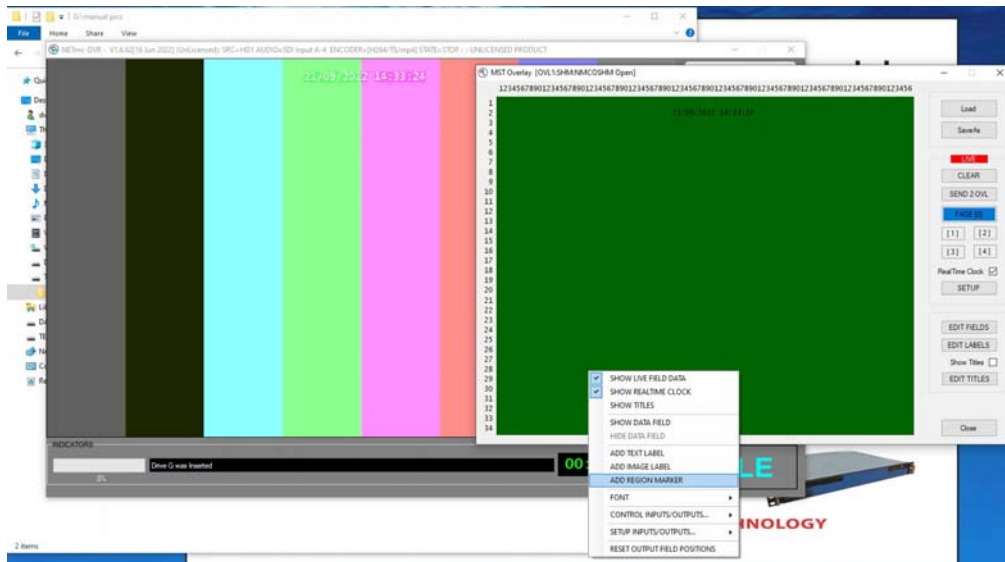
G:\manual.pics

File Home Share View

NETmc-DVR - V1.6.62[16 Jun 2022] (UnLicensed) SRC=HD1 AUDIO=SDI Input A-4 ENCODER=[H264/TS/mp4] STATE=STOP - : UNLICENSED PRODUCT

22/09/2022 14:33:24

MST Overlay [OVL1:SHM:NMCOSHM Open]

123456789012345678901234567890123456789012345678901234567890123456789012345678901234567890123456

1
2
3
4
5
6
7
8
9
10
11
12
13
14
15
16
17
18
19
20
21
22
23
24
25
26
27
28
29
30
31
32
33
34

22/09/2022 14:33:24

Load
SaveAs
LIVE
CLEAR
SEND 2 OVL
PAGE [1]
[1] [2]
[3] [4]
RealTime Clock
SETUP
EDIT FIELDS
EDIT LABELS
Show Titles
EDIT TITLES
Close

SHOW LIVE FIELD DATA
SHOW REALTIME CLOCK
SHOW TITLES
SHOW DATA FIELD
HIDE DATA FIELD
ADD TEXT LABEL
ADD IMAGE LABEL
ADD REGION MARKER
FONT
CONTROL INPUTS/OUTPUTS...
SETUP INPUTS/OUTPUTS...
RESET OUTPUT FIELD POSITIONS

INDICATORS
Drive G was Inserted
0%
00
LE
NOLOGY

2 items